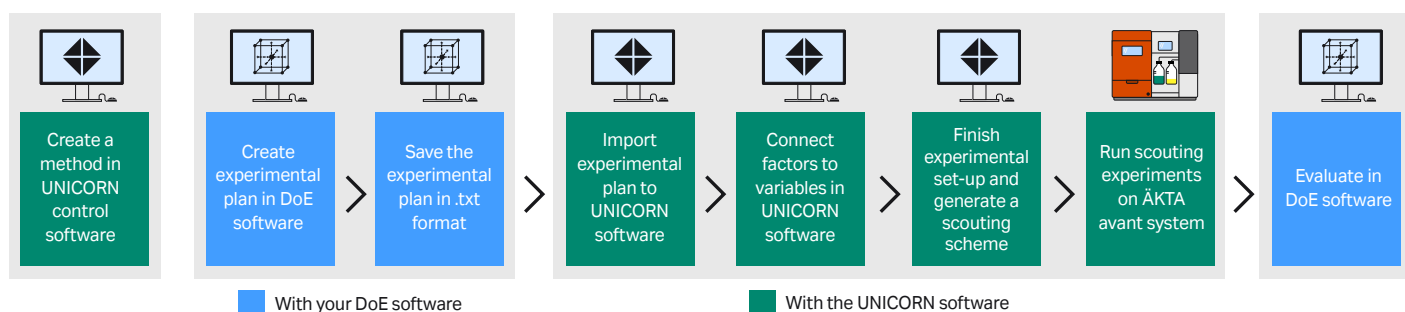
Create a method in UNICORN control software

Create experimental plan in DoE software

Save the experimental plan in .txt format

Import experimental plan to UNICORN software

Connect factors to variables in UNICORN software

Finish experimental set-up and generate a scouting scheme

Run scouting experiments on ÄKTA avant system

Evaluate in DoE software

With your DoE software

With the UNICORN software